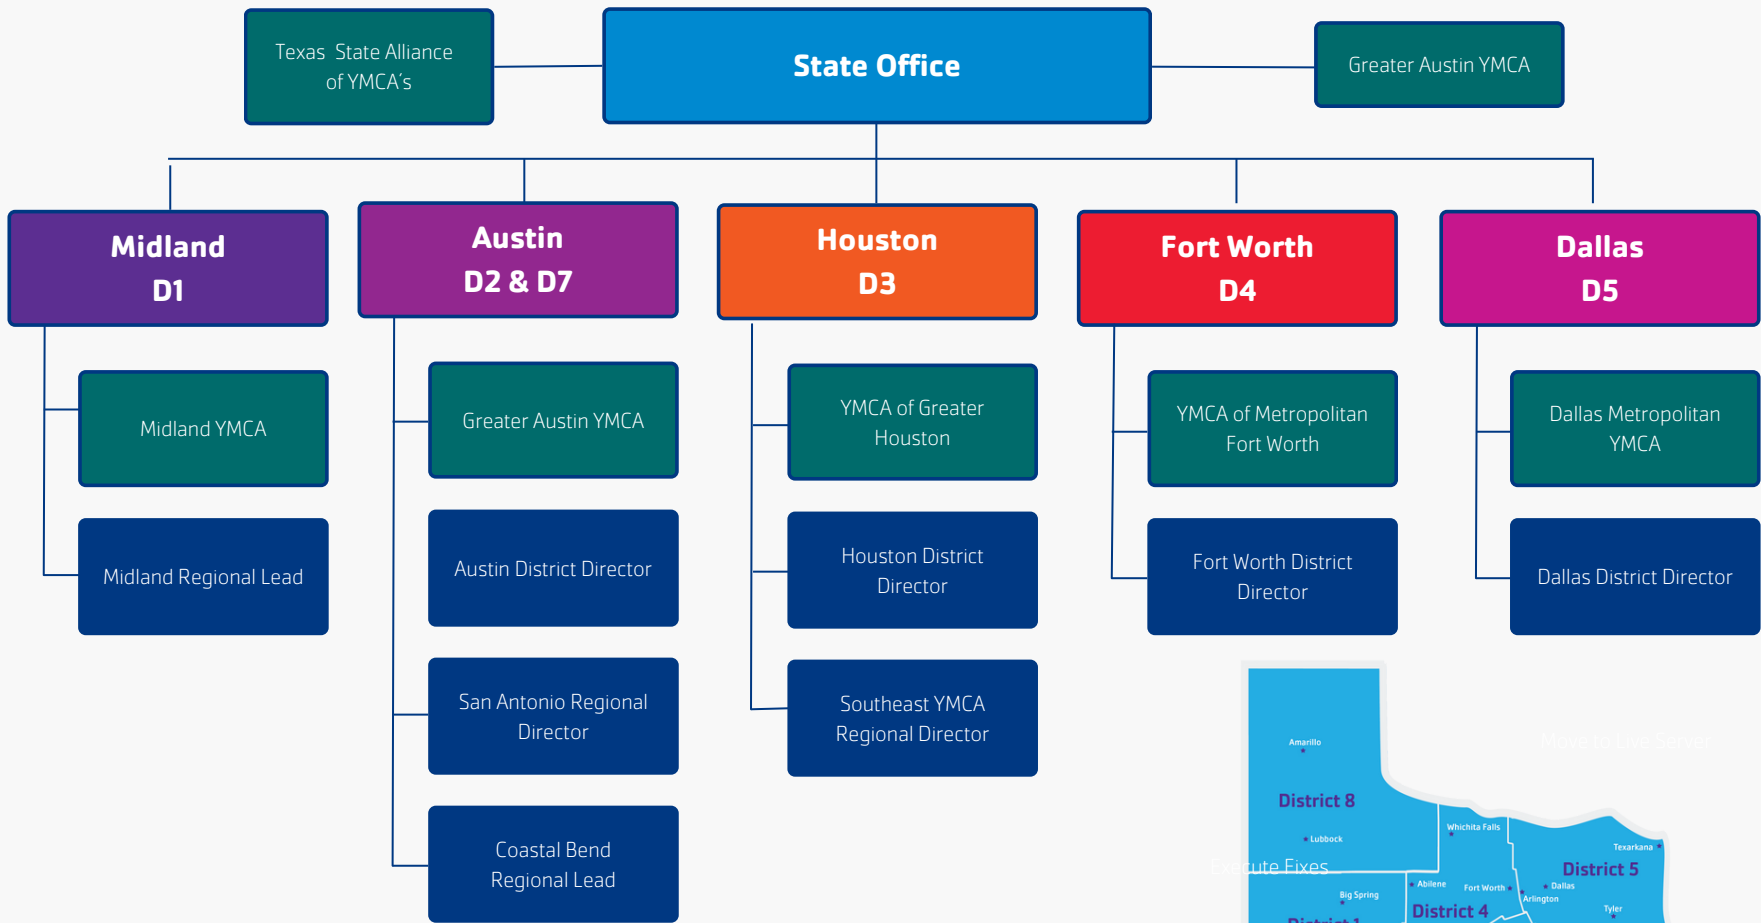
Texas State Alliance of YMCA's

State Office

Greater Austin YMCA

Midland D1

Austin D2 & D7

Houston D3

Fort Worth D4

Dallas D5

Midland YMCA

Midland Regional Lead

Greater Austin YMCA

Austin District Director

San Antonio Regional Director

Coastal Bend Regional Lead

YMCA of Greater Houston

Houston District Director

Southeast YMCA Regional Director

YMCA of Metropolitan Fort Worth

Fort Worth District Director

Dallas Metropolitan YMCA

Dallas District Director

Amarillo
District 8
Lubbock
Whichita Falls
Texarkana
District 5
Abilene
Fort Worth
Dallas
Arlington
Big Spring
Tyler
District 4
District 1

Move to Live Server
Execute Fixes